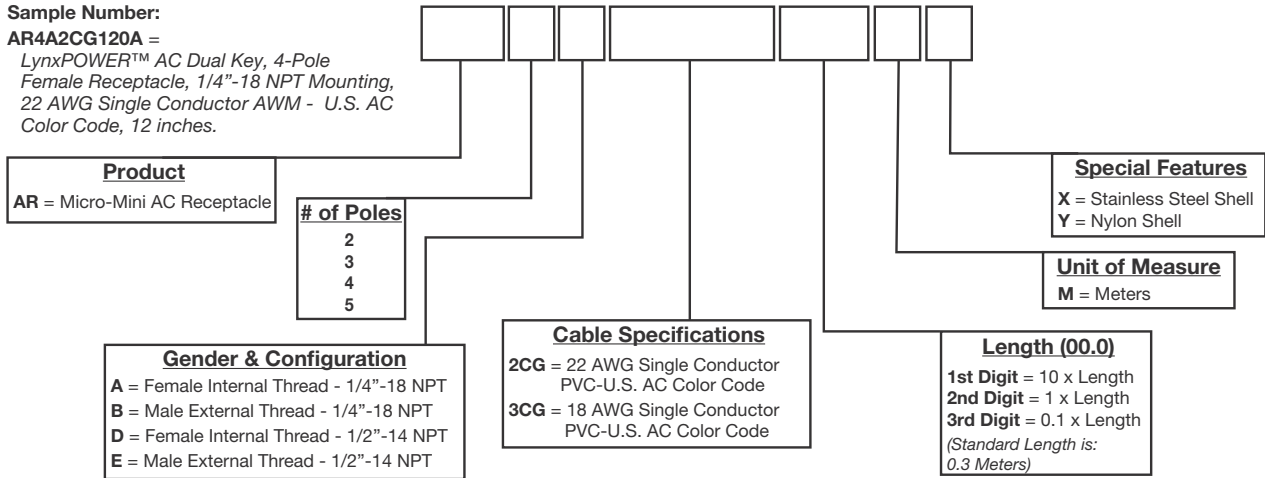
Sample Number:
AR4A2CG120A = LynxPOWER™ AC Dual Key, 4-Pole Female Receptacle, 1/4"-18 NPT Mounting, 22 AWG Single Conductor AWM - U.S. AC Color Code, 12 inches.

Product
AR = Micro-Mini AC Receptacle

# of Poles
2
3
4
5

Gender & Configuration
A = Female Internal Thread - 1/4"-18 NPT
B = Male External Thread - 1/4"-18 NPT
D = Female Internal Thread - 1/2"-14 NPT
E = Male External Thread - 1/2"-14 NPT

Cable Specifications
2CG = 22 AWG Single Conductor PVC-U.S. AC Color Code
3CG = 18 AWG Single Conductor PVC-U.S. AC Color Code

Length (00.0)
1st Digit = 10 x Length
2nd Digit = 1 x Length
3rd Digit = 0.1 x Length
(Standard Length is: 0.3 Meters)

Unit of Measure
M = Meters

Special Features
X = Stainless Steel Shell
Y = Nylon Shell